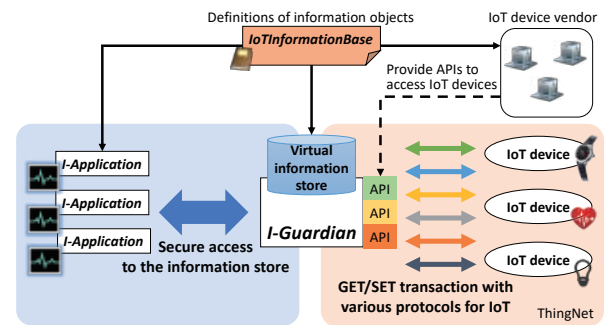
Definitions of information objects

IoTInformationBase

IoT device vendor

Provide APIs to access IoT devices

I-Application

I-Application

I-Application

Virtual information store

I-Guardian

API

API

API

Secure access to the information store

IoT device

IoT device

IoT device

GET/SET transaction with various protocols for IoT

ThingNet